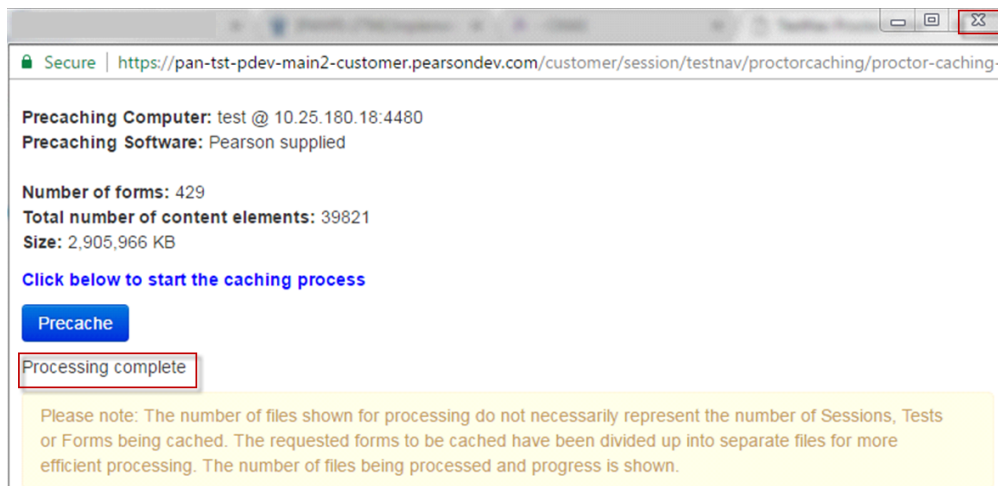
Secure | https://pan-tst-pdev-main2-customer.pearsondev.com/customer/session/testnav/proctorcaching/proctor-caching-

Precaching Computer: test @ 10.25.180.18:4480
Precaching Software: Pearson supplied

Number of forms: 429
Total number of content elements: 39821
Size: 2,905,966 KB

Click below to start the caching process

Precache

Processing complete

Please note: The number of files shown for processing do not necessarily represent the number of Sessions, Tests or Forms being cached. The requested forms to be cached have been divided up into separate files for more efficient processing. The number of files being processed and progress is shown.